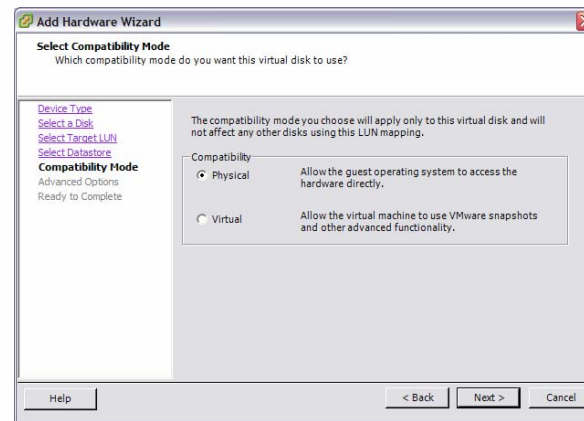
Add Hardware Wizard

Select Compatibility Mode
Which compatibility mode do you want this virtual disk to use?

Device Type
Select a Disk
Select Target LUN
Select Datastore
Compatibility Mode
Advanced Options
Ready to Complete

The compatibility mode you choose will apply only to this virtual disk and will not affect any other disks using this LUN mapping.

Compatibility

Physical

Allow the guest operating system to access the hardware directly.

Virtual

Allow the virtual machine to use VMware snapshots and other advanced functionality.

Help

< Back

Next >

Cancel